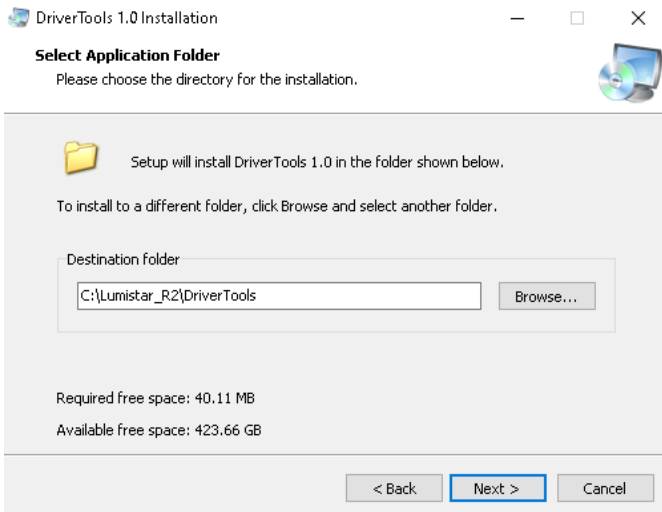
DriverTools 1.0 Installation

Select Application Folder
Please choose the directory for the installation.

Setup will install DriverTools 1.0 in the folder shown below.

To install to a different folder, click Browse and select another folder.

Destination folder

C:\Lumistar_R2\DriverTools

Browse...

Required free space: 40.11 MB

Available free space: 423.66 GB

< Back

Next >

Cancel